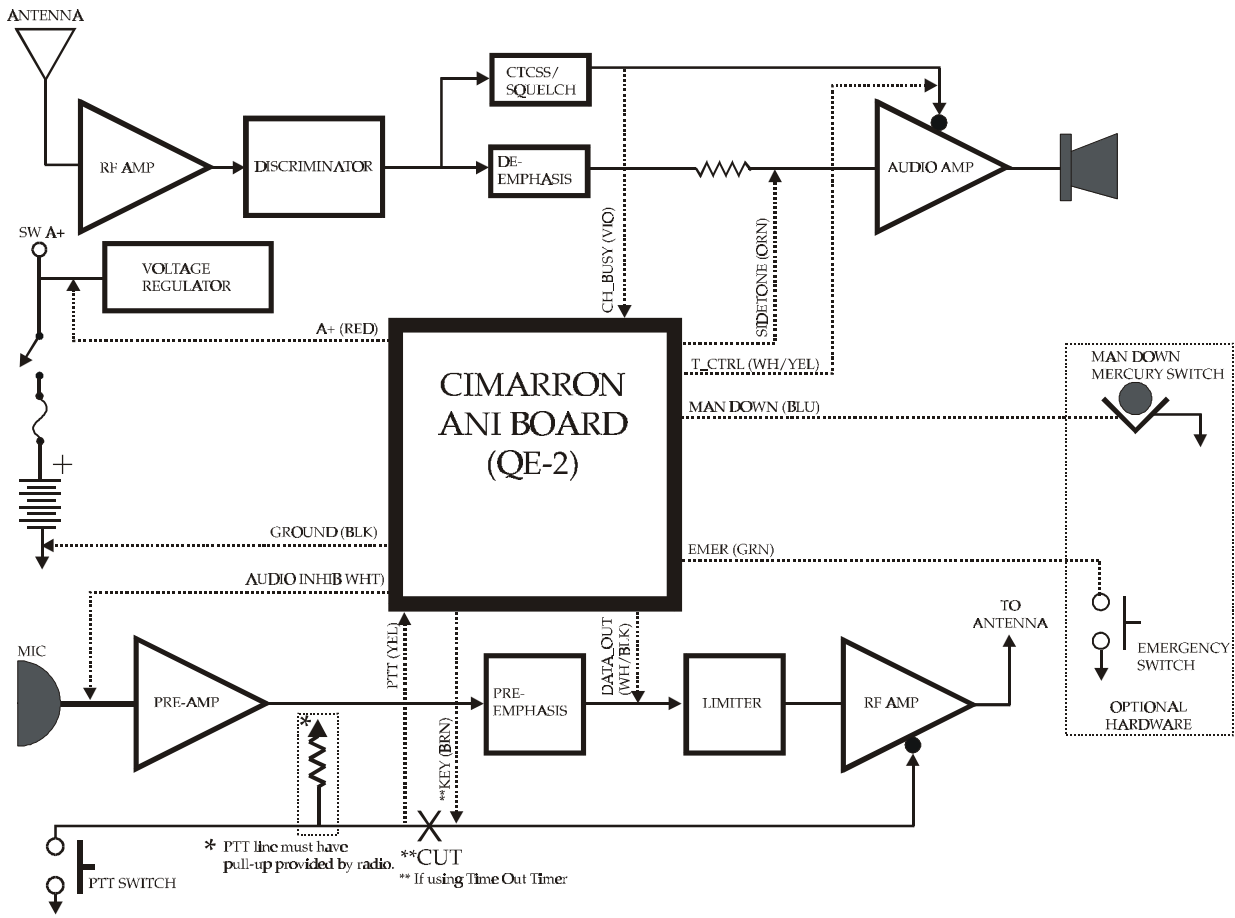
ANTENNA

RF AMP

DISCRIMINATOR

CTCSS/ SQUELCH

DE-EMPHASIS

AUDIO AMP

SW A+

VOLTAGE REGULATOR

CH_BUSY (VIO)

SIDETONE (ORN)

A+ (RED)

T_CTRL (WH/YEL)

CIMARRON ANI BOARD (QE-2)

MAN DOWN MERCURY SWITCH

MAN DOWN (BLU)

+

GROUND (BLK)

EMER (GRN)

AUDIO INHIB WHT)

TO ANTENNA

MIC

PRE-AMP

PTT (YEL)

**KEY (BRN)

PRE-EMPHASIS

DATA_OUT (WH/BLK)

LIMITER

RF AMP

EMERGENCY SWITCH

OPTIONAL HARDWARE

*

* PTT line must have pull-up provided by radio.

**CUT

** If using Time Out Timer

PTT SWITCH